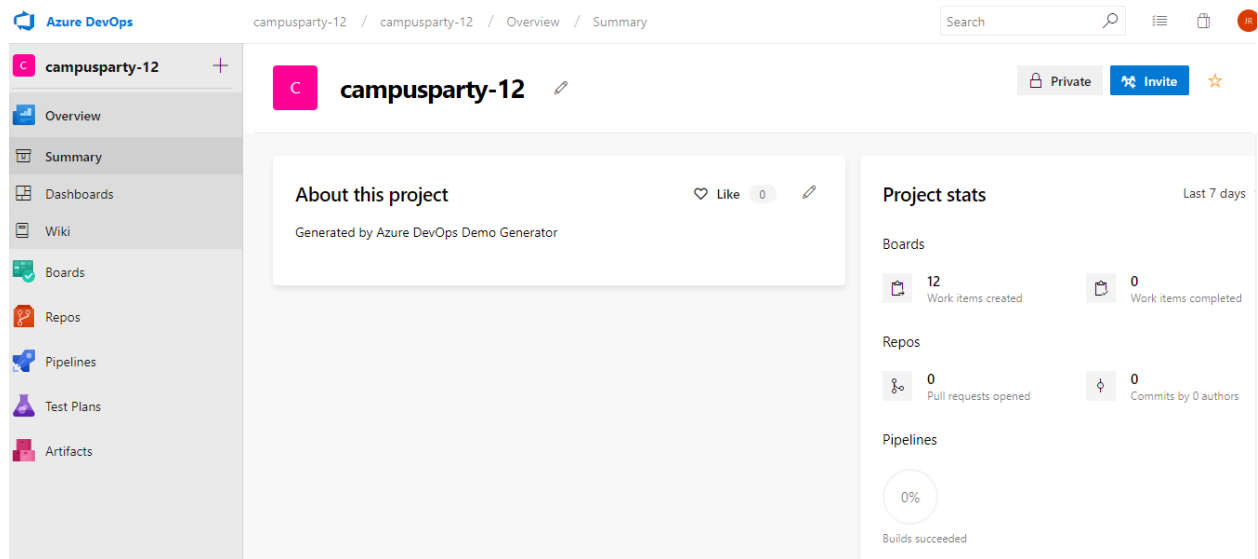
Azure DevOps campusparty-12 / campusparty-12 / Overview / Summary

Search

JR

C campusparty-12 +

Overview
Summary
Dashboards
Wiki
Boards
Repos
Pipelines
Test Plans
Artifacts

C campusparty-12

Private Invite

About this project

Like 0

Generated by Azure DevOps Demo Generator

Project stats

Last 7 days

Boards

12
Work items created

0
Work items completed

Repos

0
Pull requests opened

0
Commits by 0 authors

Pipelines

0%

Builds succeeded